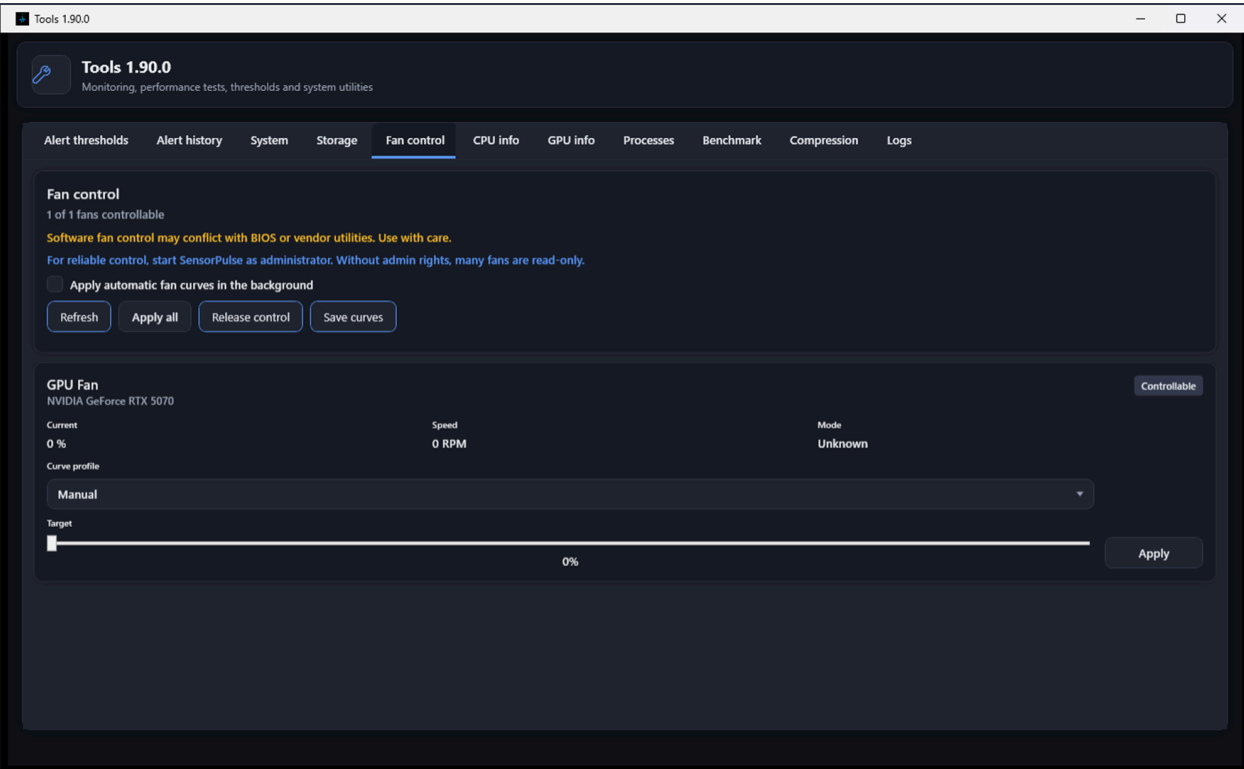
Tools 1.90.0

Tools 1.90.0
Monitoring, performance tests, thresholds and system utilities

Alert thresholds | Alert history | System | Storage | Fan control | CPU info | GPU info | Processes | Benchmark | Compression | Logs

Fan control
1 of 1 fans controllable
Software fan control may conflict with BIOS or vendor utilities. Use with care.
For reliable control, start SensorPulse as administrator. Without admin rights, many fans are read-only.
Apply automatic fan curves in the background
Refresh | Apply all | Release control | Save curves

GPU Fan
NVIDIA GeForce RTX 5070
Controllable
Current
0 %
Speed
0 RPM
Mode
Unknown
Curve profile
Manual
Target
0%
Apply